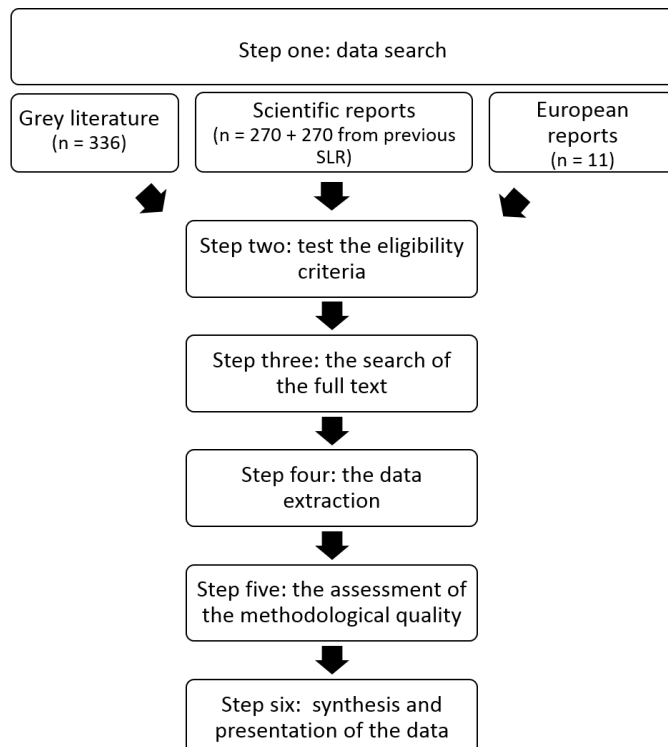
Step one: data search

Grey literature
(n = 336)

Scientific reports
(n = 270 + 270 from previous SLR)

European reports
(n = 11)

Step two: test the eligibility criteria

Step three: the search of the full text

Step four: the data extraction

Step five: the assessment of the methodological quality

Step six: synthesis and presentation of the data